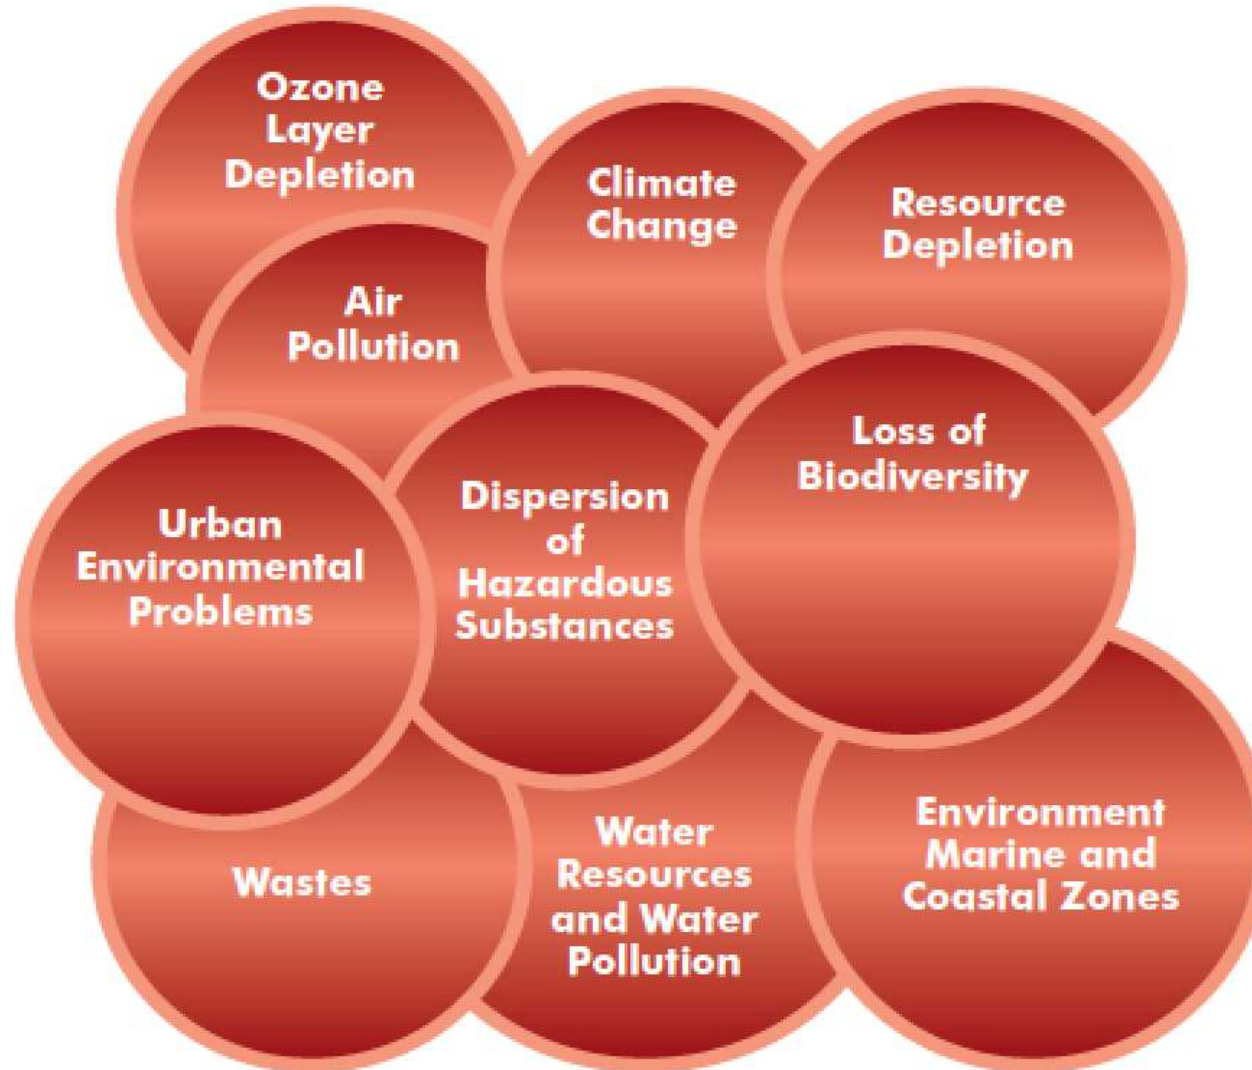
Ozone Layer Depletion

Climate Change

Resource Depletion

Air Pollution

Loss of Biodiversity

Urban Environmental Problems

Dispersion of Hazardous Substances

Wastes

Water Resources and Water Pollution

Environment Marine and Coastal Zones